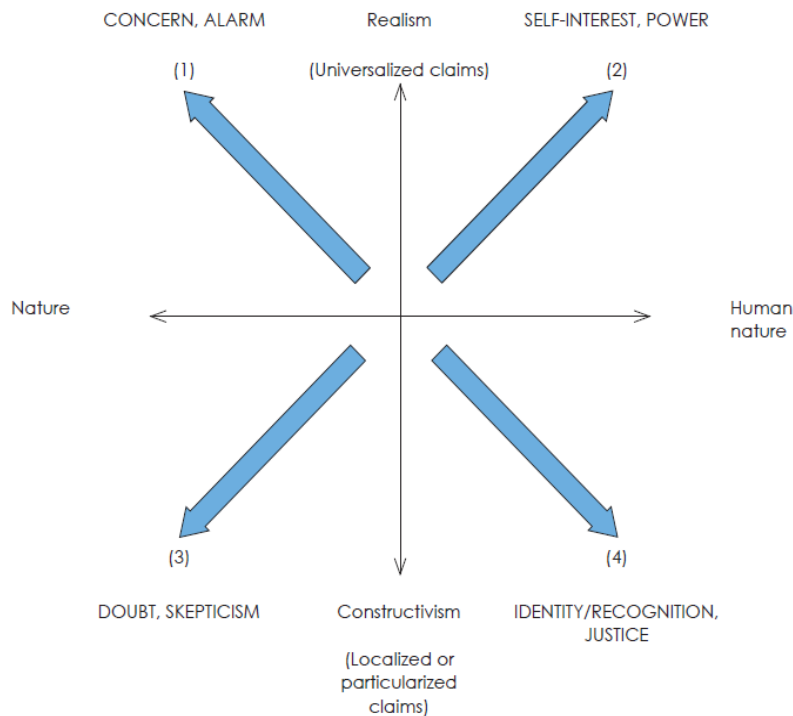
CONCERN, ALARM

Realism

SELF-INTEREST, POWER

(1)

(Universalized claims)

(2)

Nature

Human nature

(3)

(4)

DOUBT, SKEPTICISM

Constructivism

(Localized or particularized claims)

IDENTITY/RECOGNITION, JUSTICE